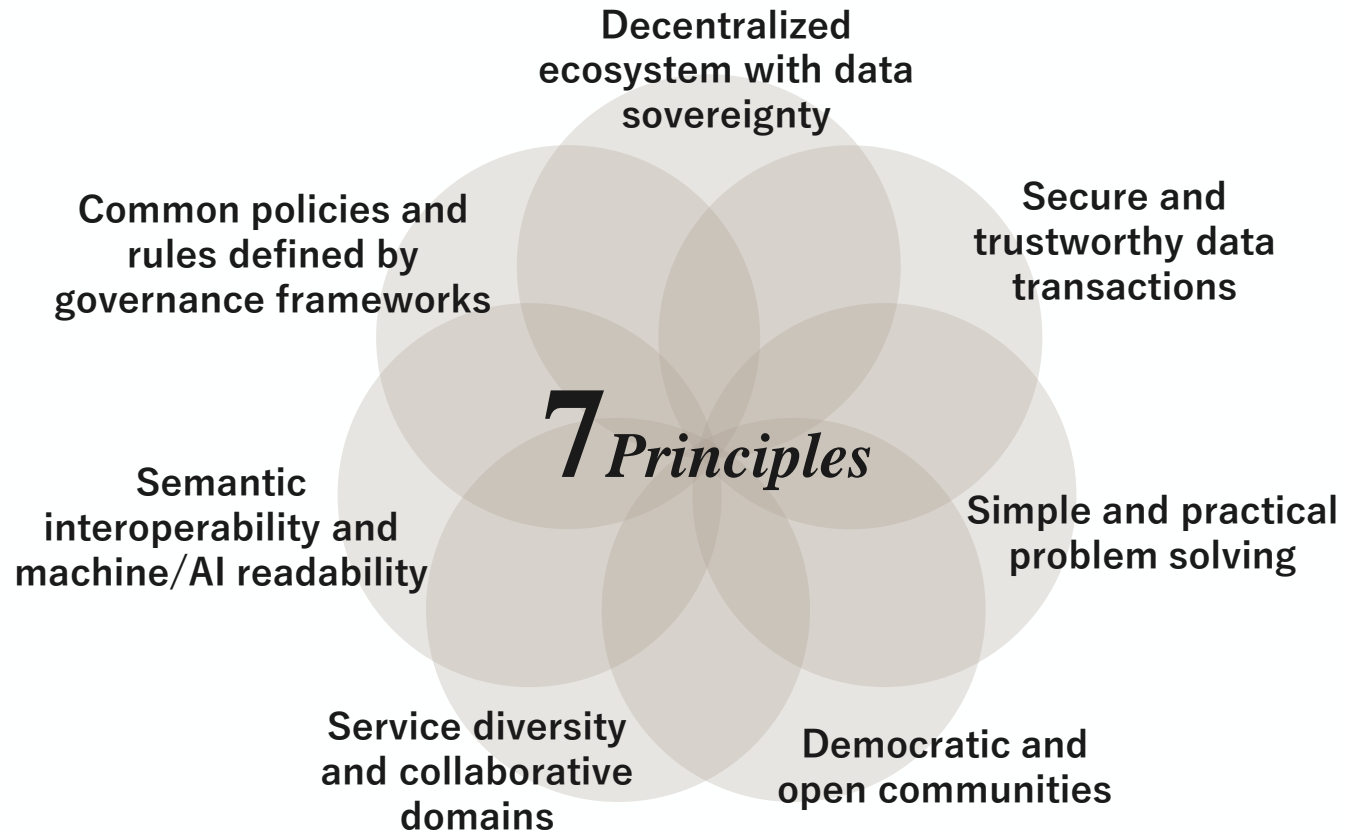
Decentralized ecosystem with data sovereignty

Common policies and rules defined by governance frameworks

Secure and trustworthy data transactions

7 Principles

Semantic interoperability and machine/AI readability

Simple and practical problem solving

Service diversity and collaborative domains

Democratic and open communities